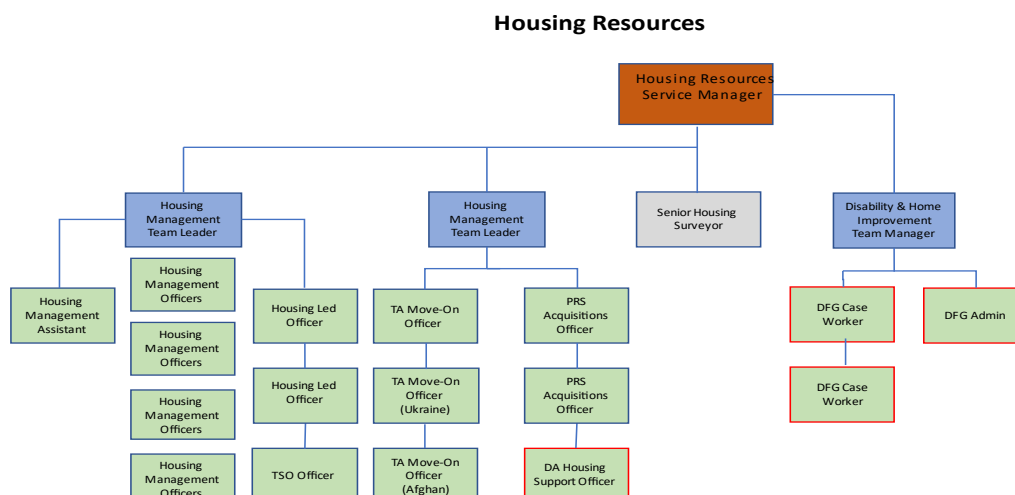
Housing Resources

Housing Resources Service Manager

Housing Management Team Leader

Housing Management Team Leader

Senior Housing Surveyor

Disability & Home Improvement Team Manager

Housing Management Assistant

Housing Management Officers

Housing Management Officers

Housing Management Officers

Housing Management Officers

Housing Led Officer

Housing Led Officer

TSO Officer

TA Move-On Officer

TA Move-On Officer (Ukraine)

TA Move-On Officer (Afghan)

PRS Acquisitions Officer

PRS Acquisitions Officer

DA Housing Support Officer

DFG Case Worker

DFG Case Worker

DFG Admin